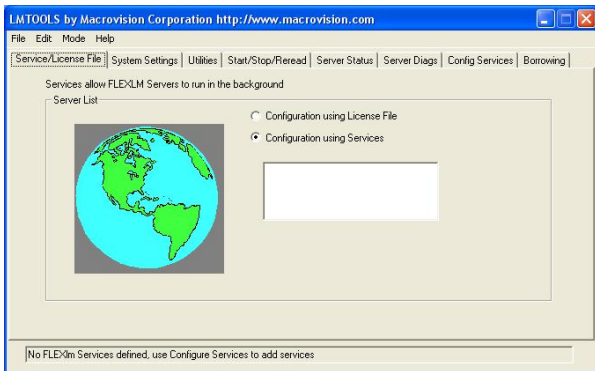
LMTOOLS by Macrovision Corporation http://www.macrovision.com

File Edit Mode Help

Service/License File | System Settings | Utilities | Start/Stop/Reread | Server Status | Server Diags | Config Services | Borrowing

Services allow FLEXLM Servers to run in the background

Server List

Configuration using License File

Configuration using Services

No FLEXlm Services defined, use Configure Services to add services